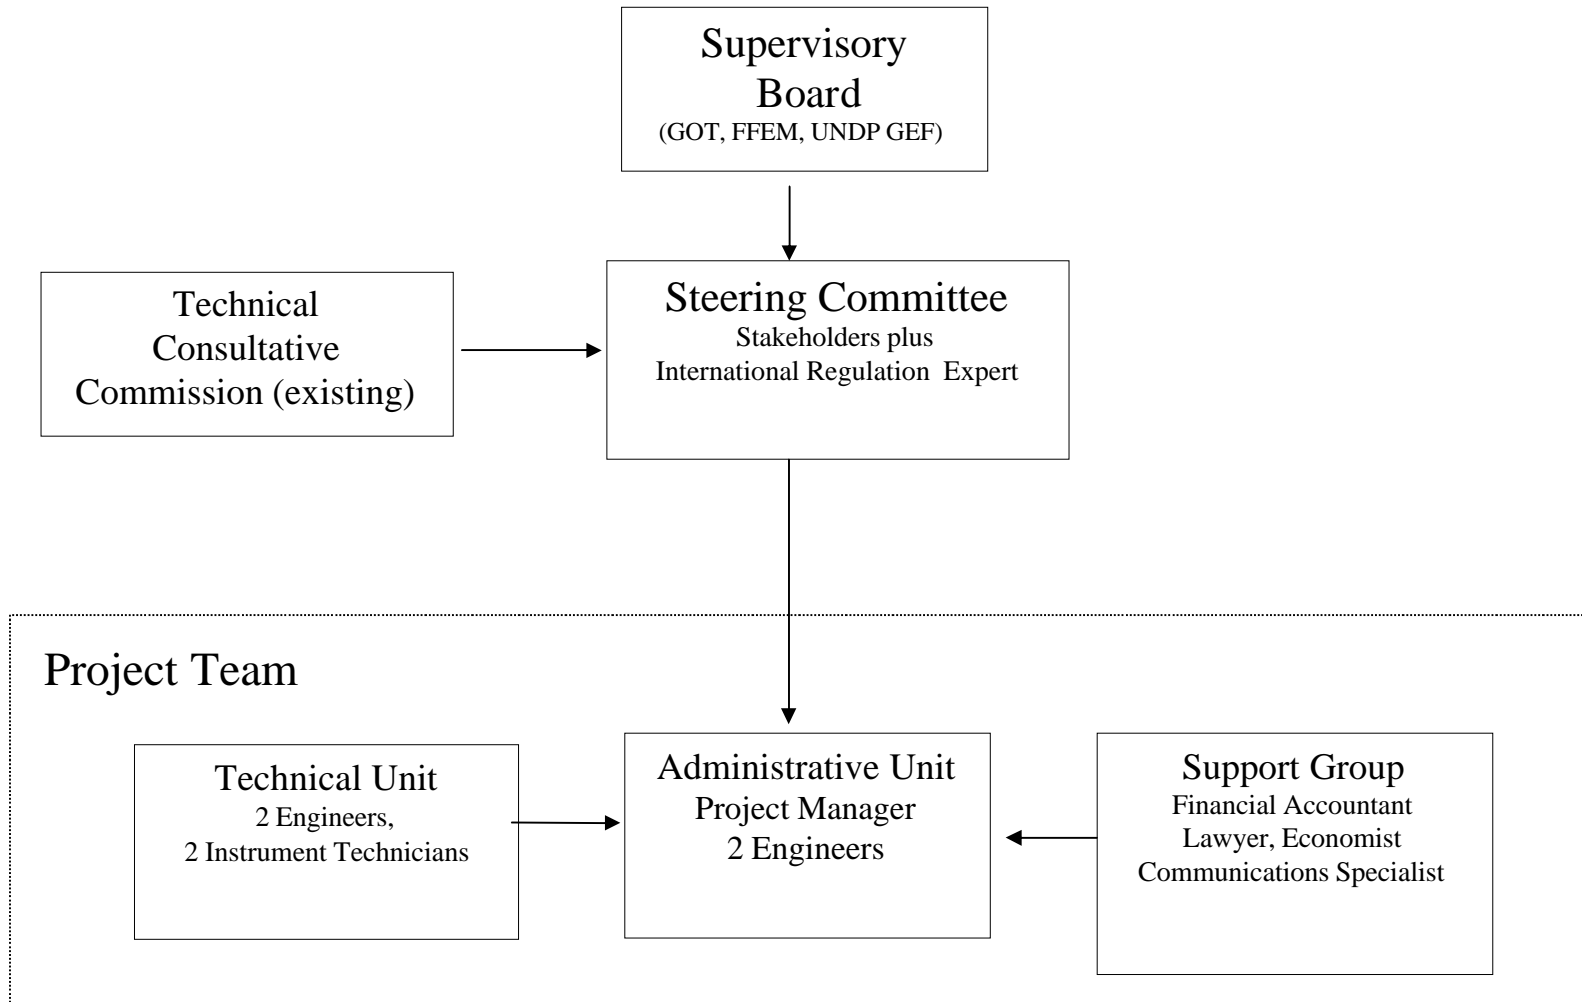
Supervisory Board
(GOT, FFEM, UNDP GEF)

Technical Consultative Commission (existing)

Steering Committee
Stakeholders plus
International Regulation Expert

Project Team

Technical Unit
2 Engineers,
2 Instrument Technicians

Administrative Unit
Project Manager
2 Engineers

Support Group
Financial Accountant
Lawyer, Economist
Communications Specialist